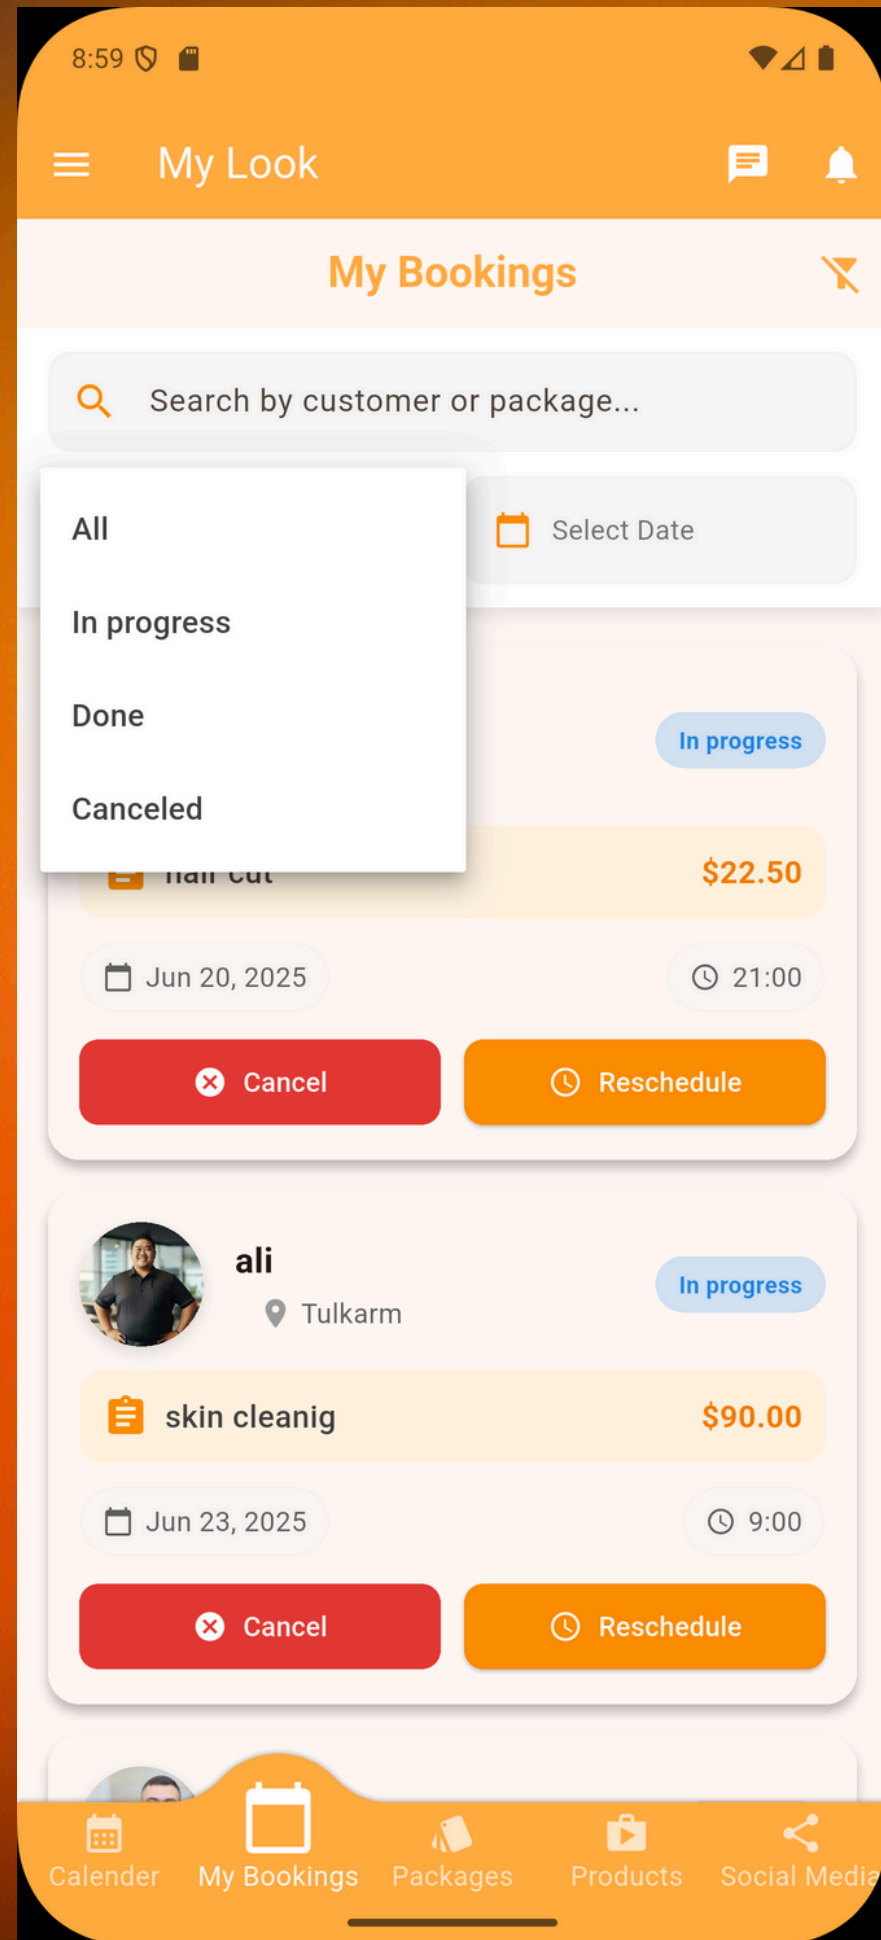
8:59

My Look

My Bookings

Search by customer or package...

All

In progress

Done

Canceled

Select Date

In progress

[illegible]

$22.50

Jun 20, 2025

21:00

Cancel

Reschedule

ali

Tulkarm

In progress

skin cleanig

$90.00

Jun 23, 2025

9:00

Cancel

Reschedule

Calender

My Bookings

Packages

Products

Social Media